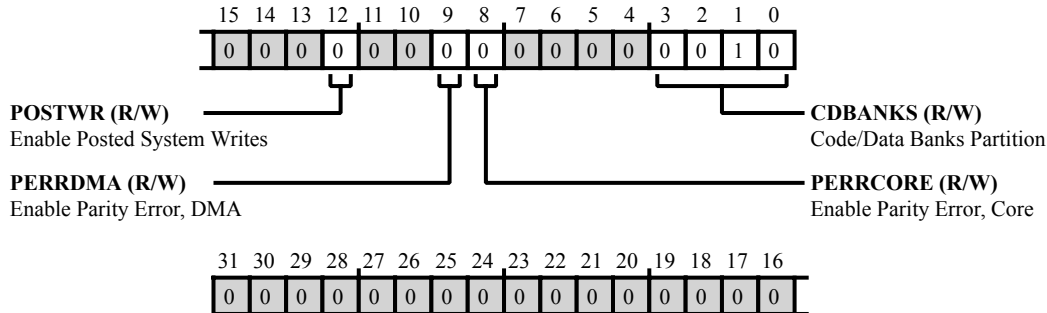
15 14 13 12 11 10 9 8 7 6 5 4 3 2 1 0

| 0 | 0 | 0 | 0 | 0 | 0 | 0 | 0 | 0 | 0 | 0 | 0 | 0 | 0 | 1 | 0 |
|---|---|---|---|---|---|---|---|---|---|---|---|---|---|---|---|

**POSTWR (R/W)**
Enable Posted System Writes

**CDBANKS (R/W)**
Code/Data Banks Partition

**PERRDMA (R/W)**
Enable Parity Error, DMA

**PERRCORE (R/W)**
Enable Parity Error, Core

31 30 29 28 27 26 25 24 23 22 21 20 19 18 17 16

| 0 | 0 | 0 | 0 | 0 | 0 | 0 | 0 | 0 | 0 | 0 | 0 | 0 | 0 | 0 | 0 |
|---|---|---|---|---|---|---|---|---|---|---|---|---|---|---|---|